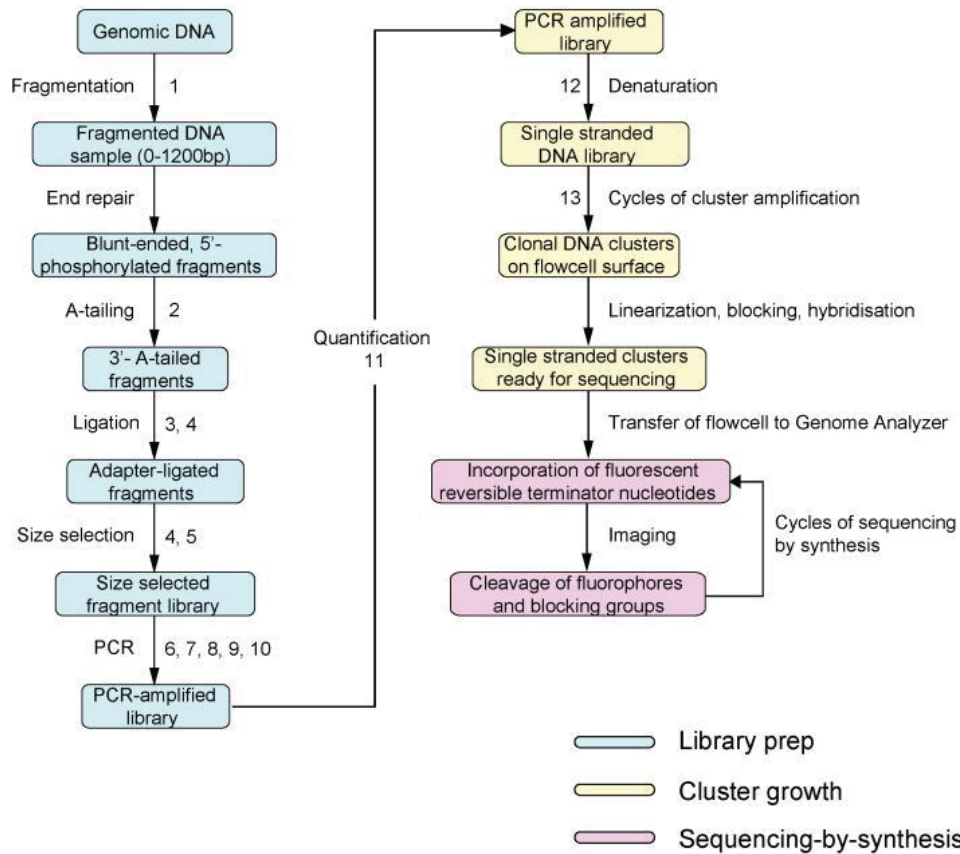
Genomic DNA

Fragmentation 1

Fragmented DNA sample (0-1200bp)

End repair

Blunt-ended, 5'-phosphorylated fragments

A-tailing 2

3'- A-tailed fragments

Ligation 3, 4

Adapter-ligated fragments

Size selection 4, 5

Size selected fragment library

PCR 6, 7, 8, 9, 10

PCR-amplified library

Quantification 11

PCR amplified library

12 Denaturation

Single stranded DNA library

13 Cycles of cluster amplification

Clonal DNA clusters on flowcell surface

Linearization, blocking, hybridisation

Single stranded clusters ready for sequencing

Transfer of flowcell to Genome Analyzer

Incorporation of fluorescent reversible terminator nucleotides

Imaging

Cleavage of fluorophores and blocking groups

Cycles of sequencing by synthesis

Library prep

Cluster growth

Sequencing-by-synthesis